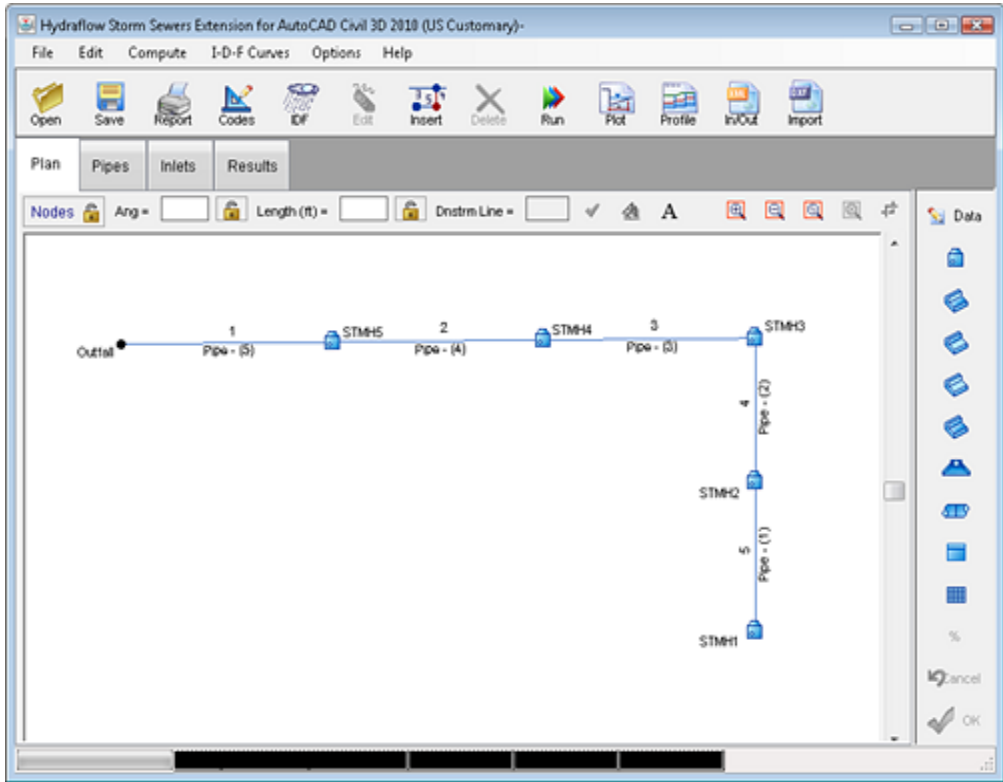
Hydraflow Storm Sewers Extension for AutoCAD Civil 3D 2010 (US Customary)-

File Edit Compute I-D-F Curves Options Help

Open Save Report Codes IDF Edit Insert Delete Run Plot Profile In/Out Import

Plan Pipes Inlets Results

Nodes Ang = Length (ft) = Dnstrm Line =

A

Data

Outfall
1
Pipe - (5)
STMH5
2
Pipe - (4)
STMH4
3
Pipe - (3)
STMH3
4
Pipe - (2)
STMH2
5
Pipe - (1)
STMH1

%

Cancel

OK